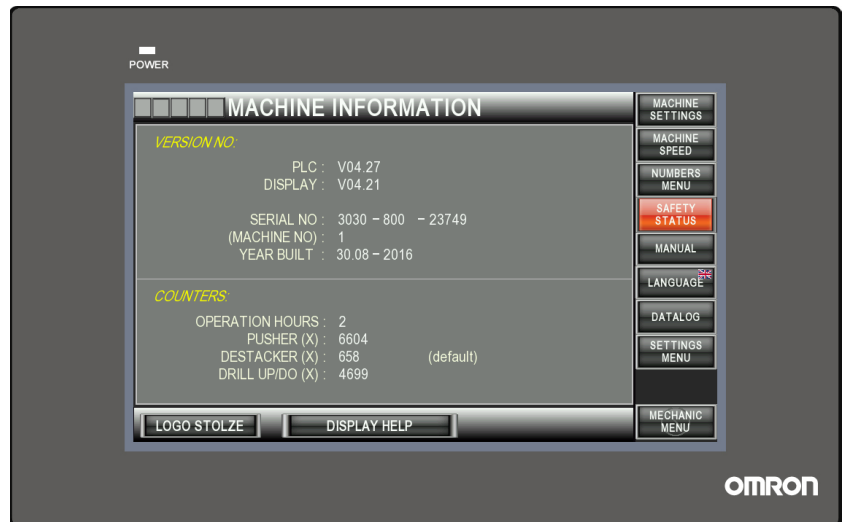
POWER

MACHINE INFORMATION

VERSION NO:

PLC : V04.27
DISPLAY : V04.21

SERIAL NO : 3030 – 800 – 23749
(MACHINE NO) : 1
YEAR BUILT : 30.08 – 2016

COUNTERS:

OPERATION HOURS : 2
PUSHER (X) : 6604
DESTACKER (X) : 658 (default)
DRILL UP/DO (X) : 4699

LOGO STOLZE
DISPLAY HELP

MACHINE SETTINGS
MACHINE SPEED
NUMBERS MENU
SAFETY STATUS
MANUAL
LANGUAGE
DATALOG
SETTINGS MENU
MECHANIC MENU

OMRON